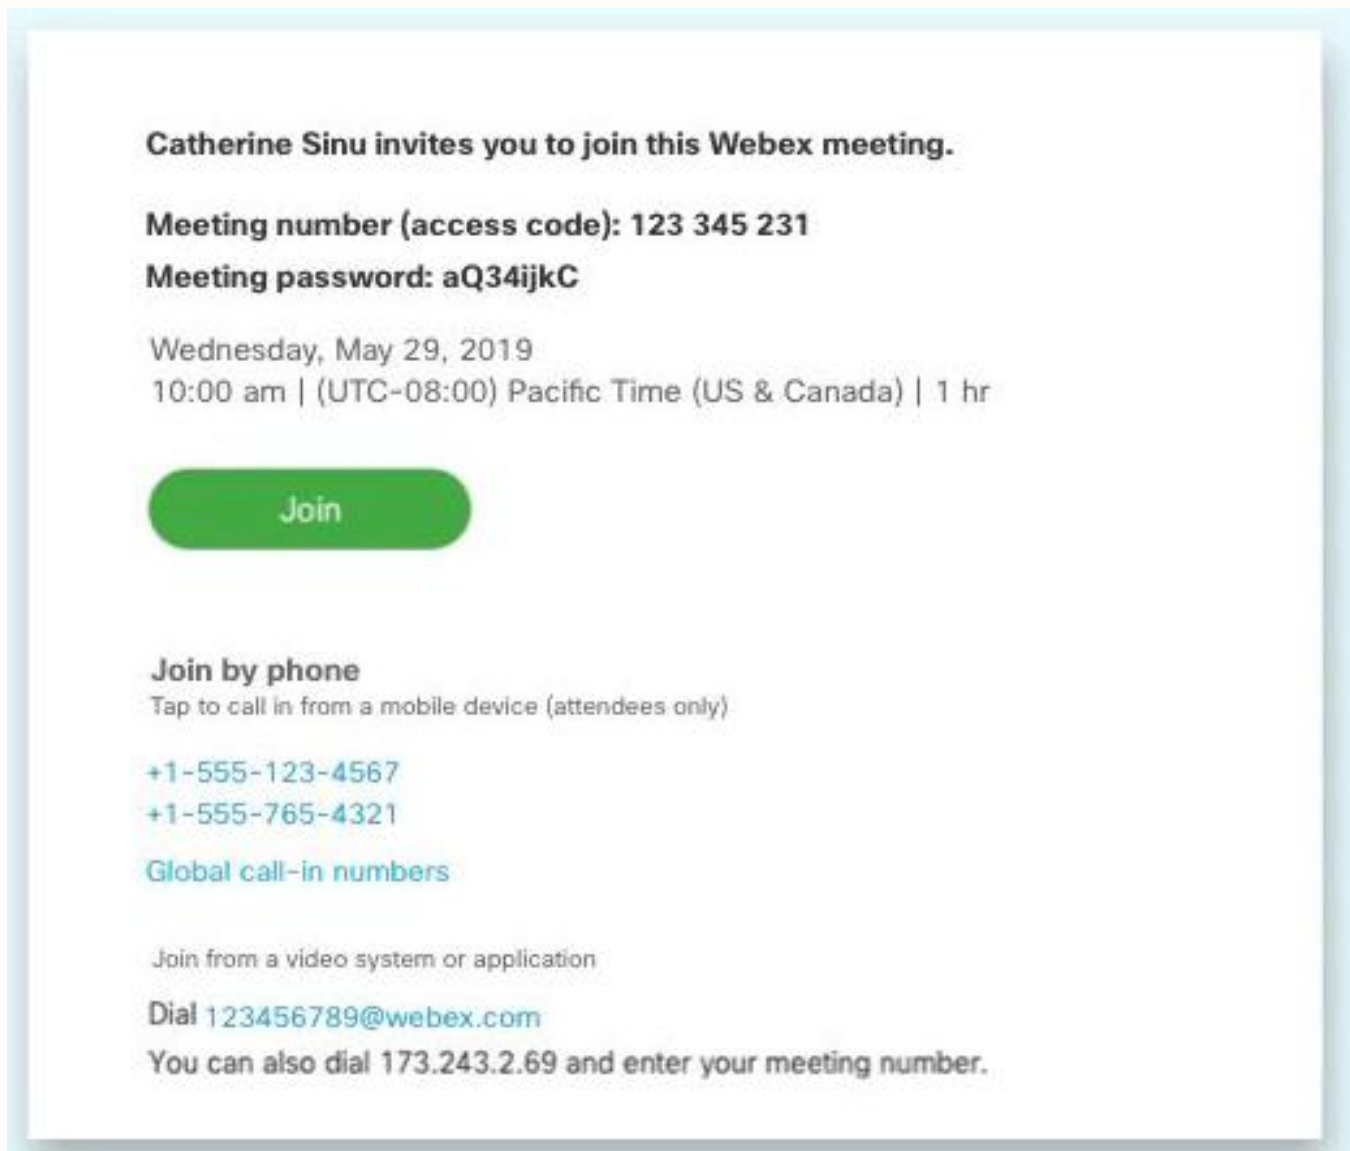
Catherine Sinu invites you to join this Webex meeting.

Meeting number (access code): 123 345 231

Meeting password: aQ34ijkC

Wednesday, May 29, 2019
10:00 am | (UTC-08:00) Pacific Time (US & Canada) | 1 hr

Join

Join by phone
Tap to call in from a mobile device (attendees only)

+1-555-123-4567
+1-555-765-4321

Global call-in numbers

Join from a video system or application

Dial 123456789@webex.com
You can also dial 173.243.2.69 and enter your meeting number.